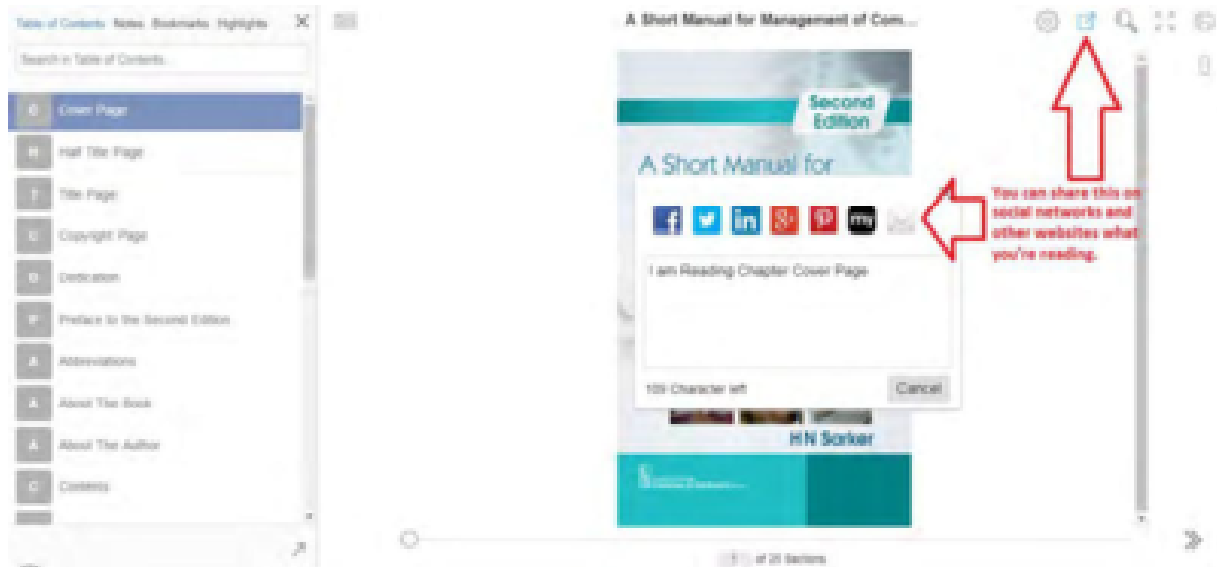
Table of Contents Notes Bookmarks Highlights ✕

Search in Table of Contents

C Cover Page
H Half Title Page
T Title Page
C Copyright Page
D Dedication
P Preface to the Second Edition
A Abbreviations
A About The Book
A About The Author
C Contents

A Short Manual for Management of Com...

Second Edition

A Short Manual for

f t in g+ P my

I am Reading Chapter Cover Page

109 Character left

Cancel

H N Sarker

You can share this on social networks and other websites what you're reading.

1 of 21 Sections